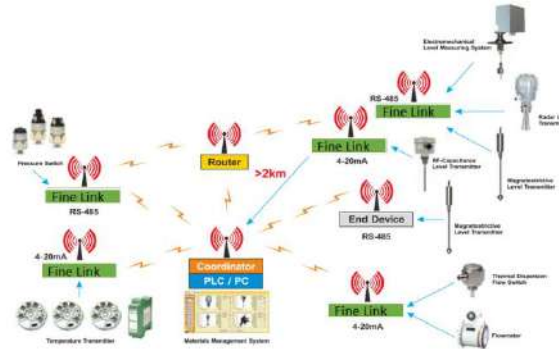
Electromechanical Level Measuring System

RS-485

Fine Link

Radar Level Transmitter

Pressure Switch

Router

>2km

Fine Link

4-20mA

RF-Capacitance Level Transmitter

Magnetostrictive Level Transmitter

Fine Link

RS-485

End Device

RS-485

Magnetostrictive Level Transmitter

4-20mA

Fine Link

Coordinator

PLC / PC

Materials Management System

Fine Link

4-20mA

Thermal Dispersion Flow Switch

Temperature Transmitter

Flowmeter